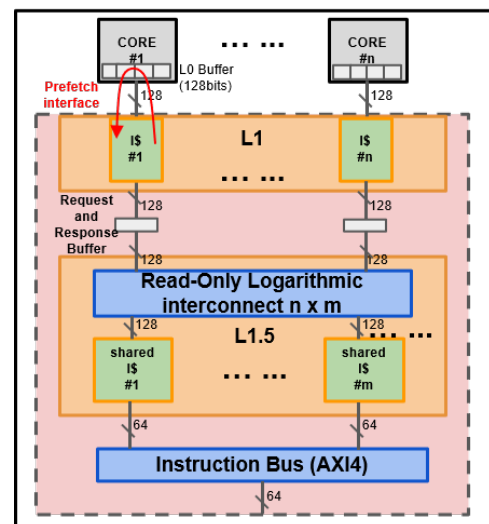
CORE #1
... ...
CORE #n
L0 Buffer (128bits)
Prefetch interface
128
128
L1
I$ #1
I$ #n
... ...
Request and Response Buffer
128
128
128
128
Read-Only Logarithmic interconnect n x m
128
128
L1.5
... ...
shared I$ #1
... ...
shared I$ #m
64
64
Instruction Bus (AXI4)
64